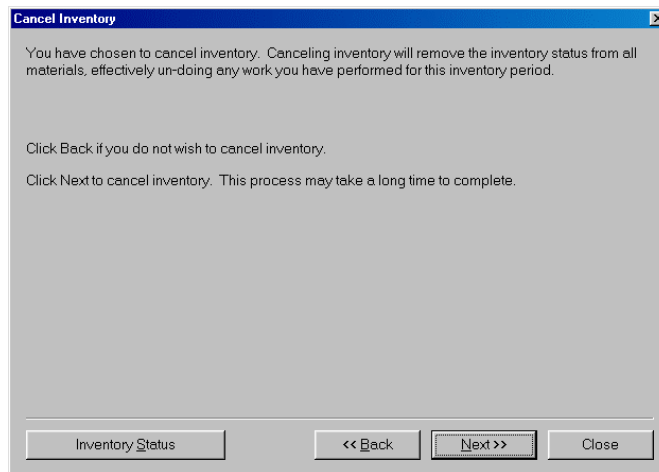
Cancel Inventory

You have chosen to cancel inventory. Canceling inventory will remove the inventory status from all materials, effectively un-doing any work you have performed for this inventory period.

Click Back if you do not wish to cancel inventory.

Click Next to cancel inventory. This process may take a long time to complete.

Inventory Status

<< Back

Next >>

Close